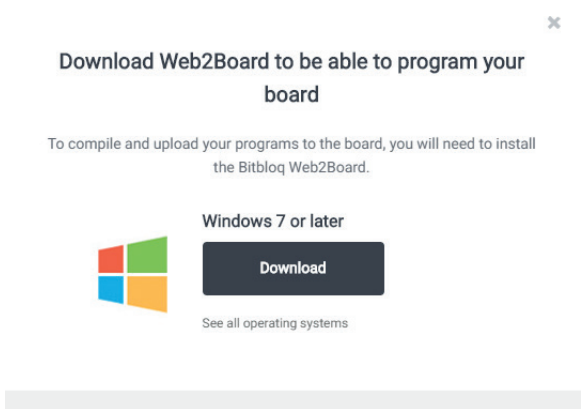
×

Download Web2Board to be able to program your board

To compile and upload your programs to the board, you will need to install the Bitbloq Web2Board.

Windows 7 or later

Download

See all operating systems